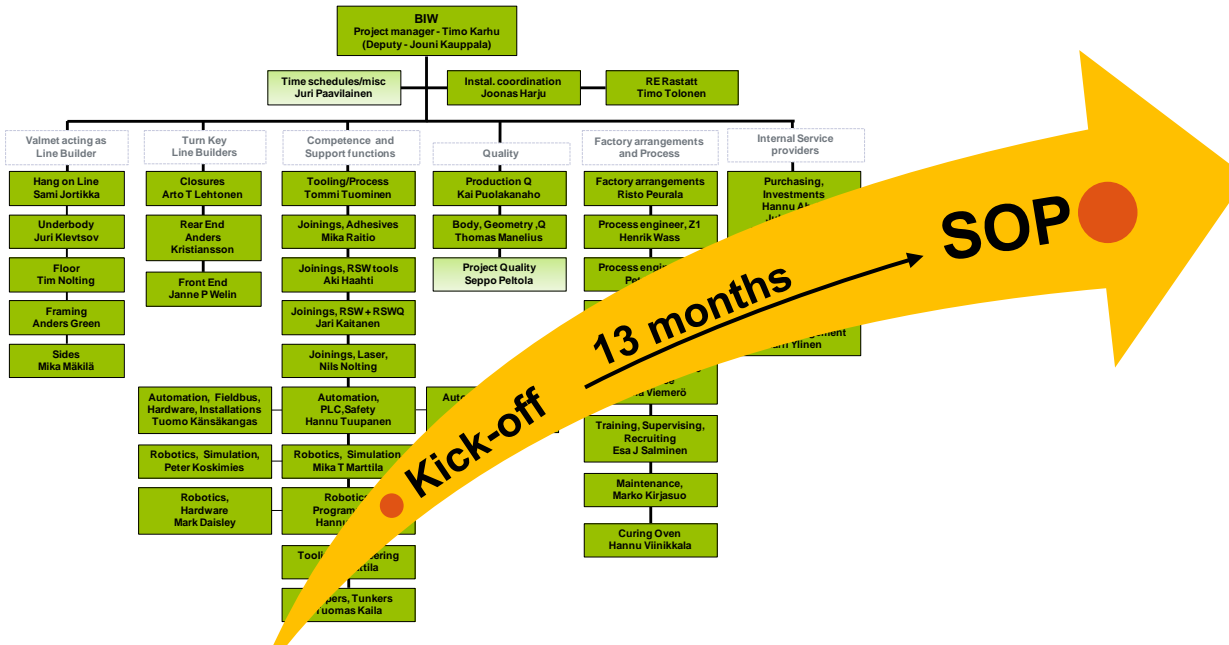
BIW
Project manager - Timo Karhu
(Deputy - Jouni Kauppala)

Time schedules/misc
Juri Paavilainen

Instal. coordination
Joonas Harju

RE Rastatt
Timo Tolonen

Valmet acting as Line Builder

Hang on Line
Sami Jortikka

Underbody
Juri Klevtsov

Floor
Tim Nolting

Framing
Anders Green

Sides
Mika Mäkilä

Turn Key Line Builders

Closures
Arto T Lehtonen

Rear End
Anders Kristiansson

Front End
Janne P Welin

Competence and Support functions

Tooling/Process
Tommi Tuominen

Joinings, Adhesives
Mika Raitio

Joinings, RSW tools
Aki Haahti

Joinings, RSW + RSWQ
Jari Kaitanen

Joinings, Laser,
Nils Nolting

Automation, Fieldbus, Hardware, Installations
Tuomo Känsäkangas

Automation, PLC,Safety
Hannu Tuupanen

Auto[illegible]

Robotics, Simulation,
Peter Koskimies

Robotics, Simulation
Mika T Marttila

Robotics, Hardware
Mark Daisley

Robotic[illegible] Program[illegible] Hannu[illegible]

Tooli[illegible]eering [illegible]ttila

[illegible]pers, Tunkers
Tuomas Kaila

Quality

Production Q
Kai Puolakanaho

Body, Geometry ,Q
Thomas Manelius

Project Quality
Seppo Peltola

Factory arrangements and Process

Factory arrangements
Risto Peurala

Process engineer, Z1
Henrik Wass

Process engi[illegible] Pe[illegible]

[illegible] Viemerö

Training, Supervising, Recruiting
Esa J Salminen

Maintenance,
Marko Kirjasuo

Curing Oven
Hannu Viinikkala

Internal Service providers

Purchasing, Investments
Hannu A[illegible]
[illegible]

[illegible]ment
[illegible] Ylinen

Kick-off

13 months

SOP